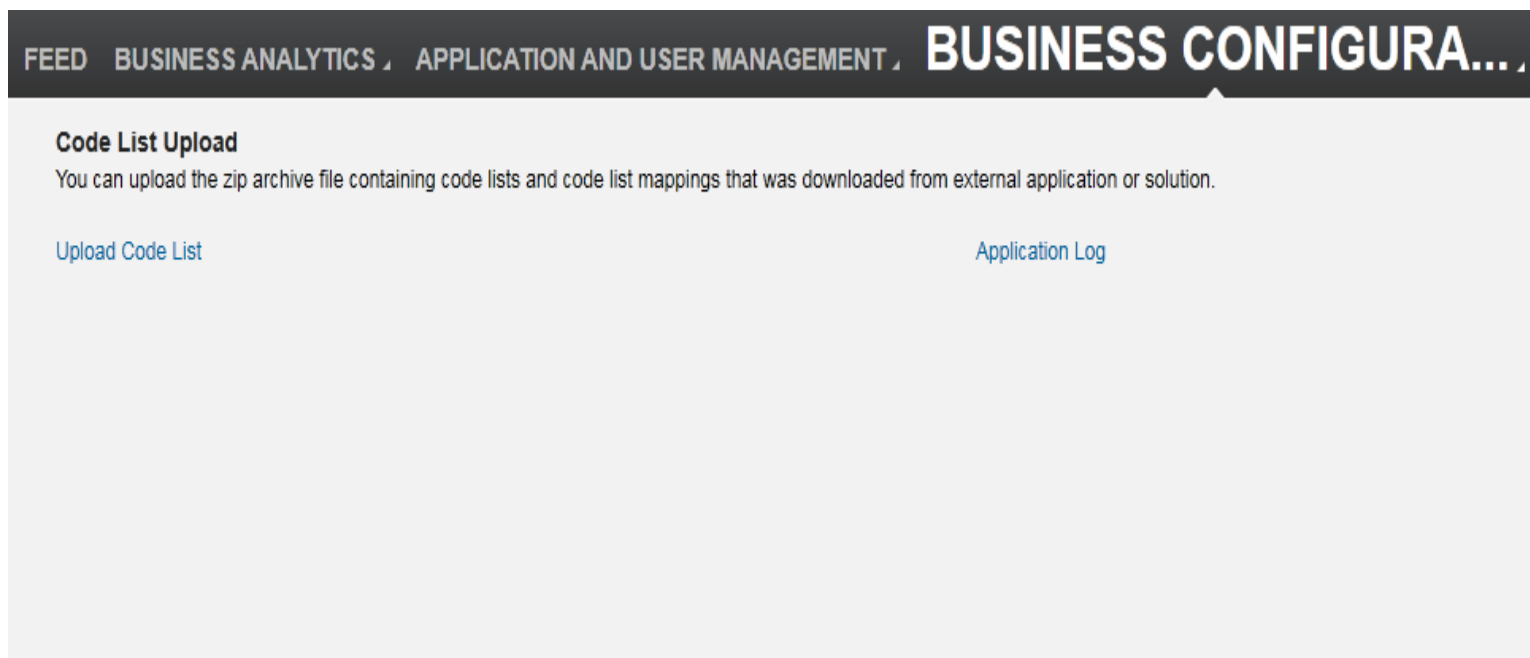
FEED BUSINESS ANALYTICS APPLICATION AND USER MANAGEMENT BUSINESS CONFIGURA...

Code List Upload
You can upload the zip archive file containing code lists and code list mappings that was downloaded from external application or solution.

Upload Code List

Application Log